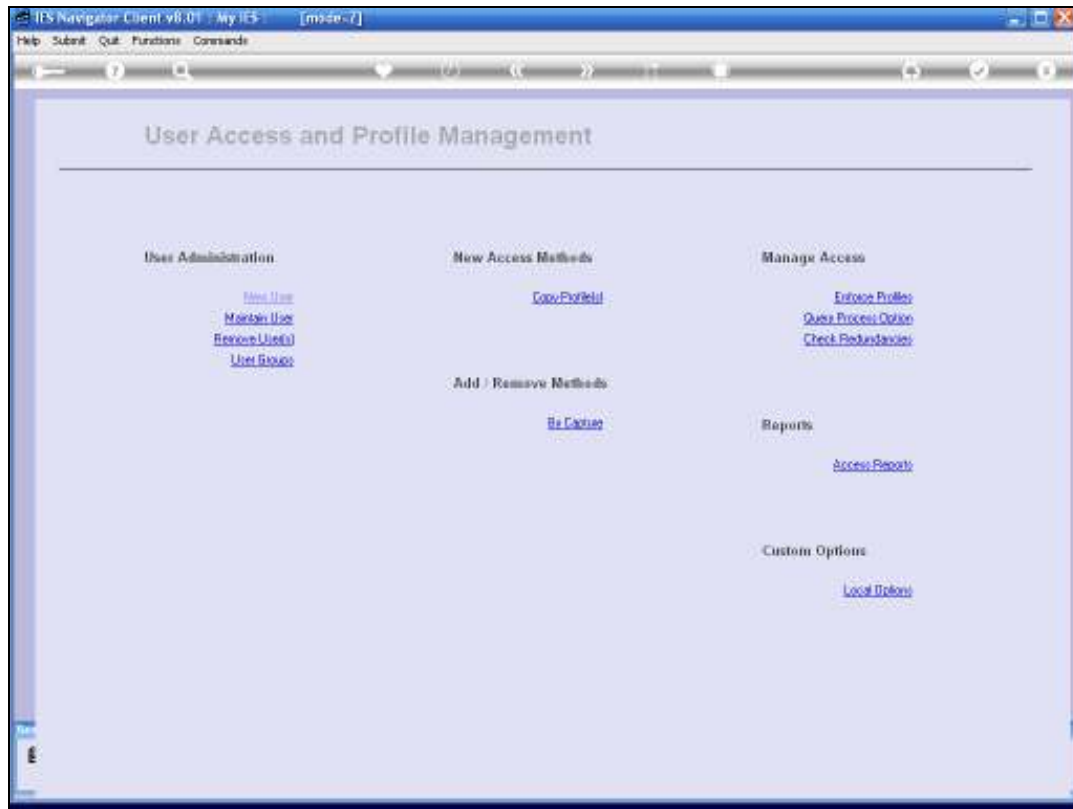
IES Navigator Client v8.01 : My IES : [mode-7]

Help Submit Quit Functions Commands

User Access and Profile Management

User Administration

New User
Maintain User
Remove User(s)
User Groups

New Access Methods

Copy Profile(s)

Add / Remove Methods

By Capture

Manage Access

Enforce Profiles
Query Process Option
Check Redundancies

Reports

Access Reports

Custom Options

Local Options